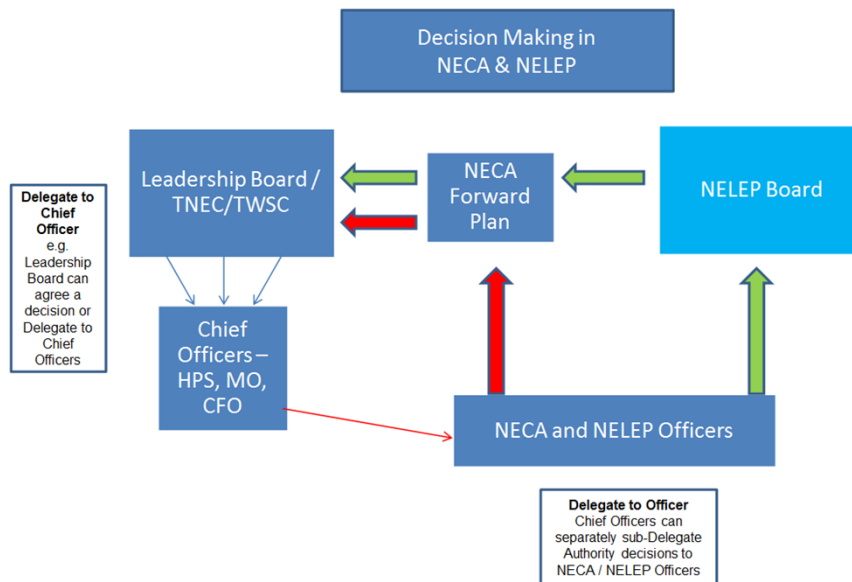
Decision Making in NECA & NELEP

Delegate to Chief Officer
e.g. Leadership Board can agree a decision or Delegate to Chief Officers

Leadership Board / TNEC/TWSC

NECA Forward Plan

NELEP Board

Chief Officers – HPS, MO, CFO

NECA and NELEP Officers

Delegate to Officer
Chief Officers can separately sub-Delegate Authority decisions to NECA / NELEP Officers